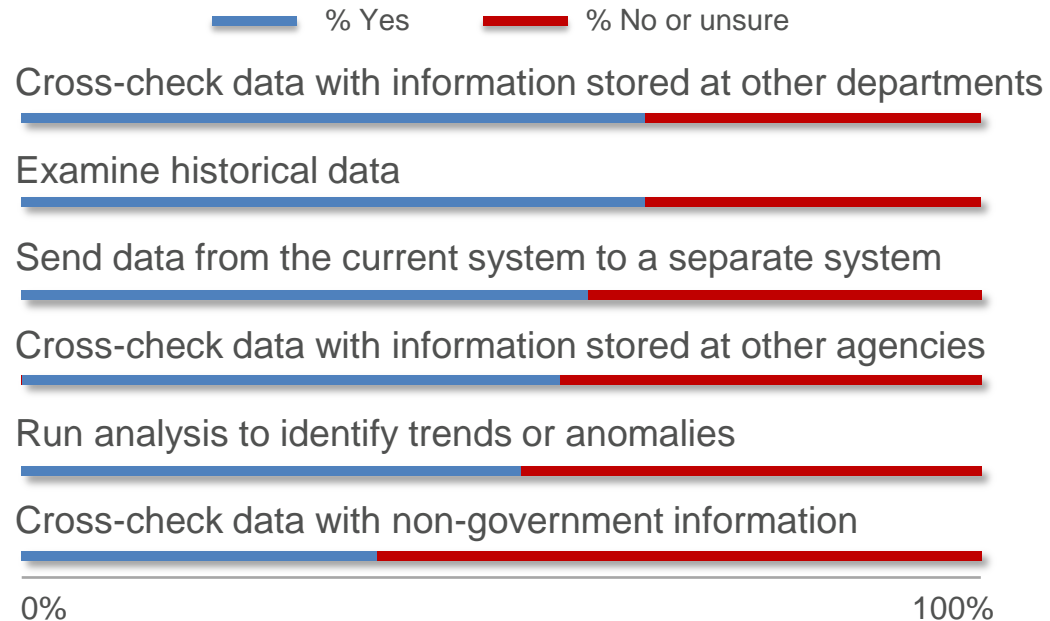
% Yes
% No or unsure

Cross-check data with information stored at other departments

Examine historical data

Send data from the current system to a separate system

Cross-check data with information stored at other agencies

Run analysis to identify trends or anomalies

Cross-check data with non-government information

0%
100%